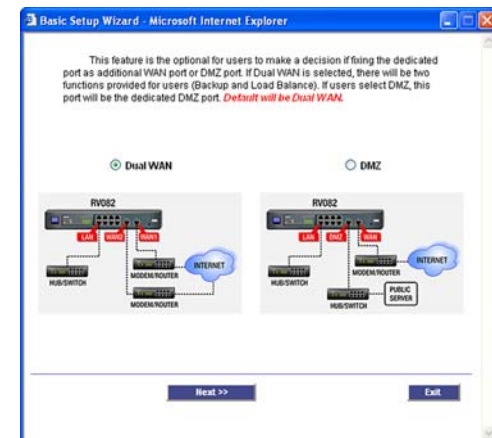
Basic Setup Wizard - Microsoft Internet Explorer

This feature is the optional for users to make a decision if fixing the dedicated port as additional WAN port or DMZ port. If Dual WAN is selected, there will be two functions provided for users (Backup and Load Balance). If users select DMZ, this port will be the dedicated DMZ port. Default will be Dual WAN.

Dual WAN

DMZ

RV082

LAN WAN2 WAN1

HUB/SWITCH

MODEM/ROUTER

INTERNET

MODEM/ROUTER

RV082

LAN DMZ WAN

MODEM/ROUTER

INTERNET

HUB/SWITCH

PUBLIC SERVER

HUB/SWITCH

Next >>

Exit